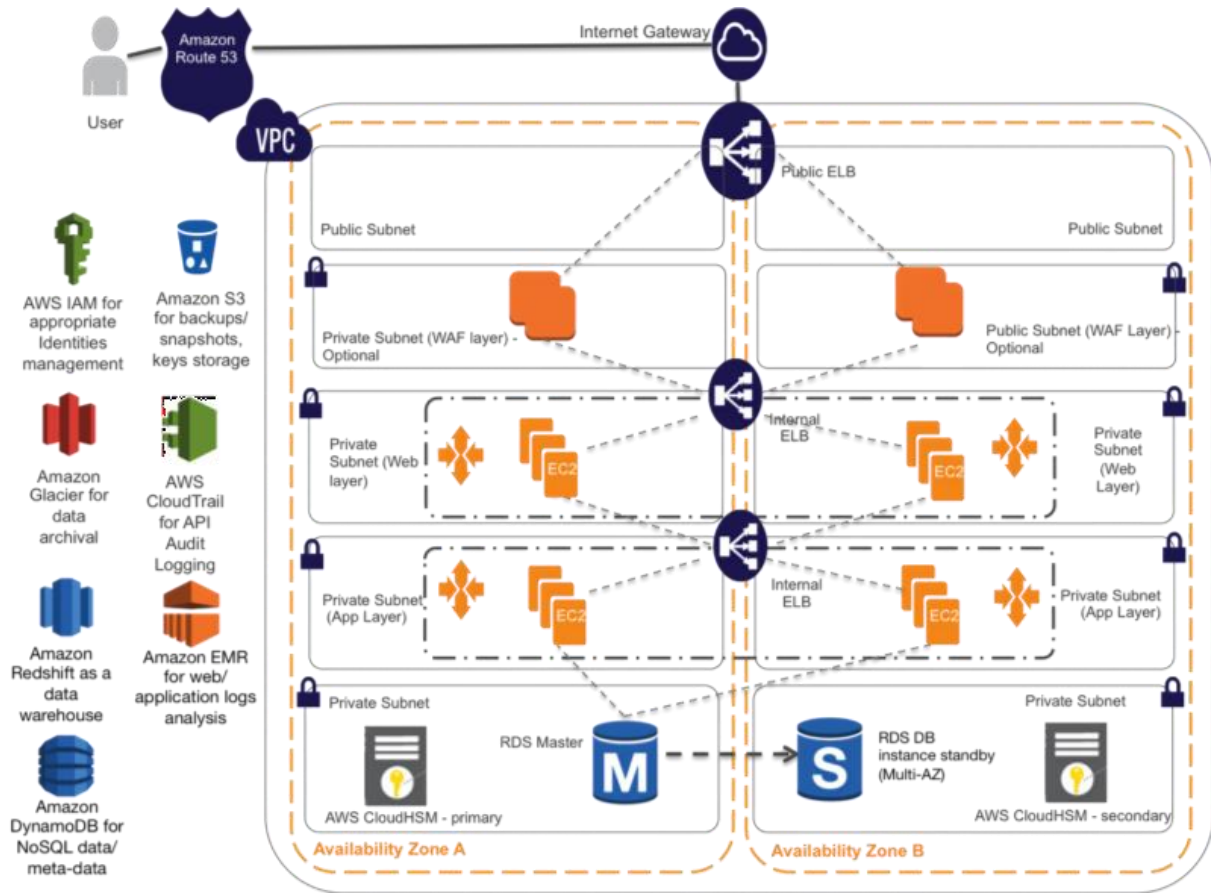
User

Amazon Route 53

Internet Gateway

VPC

Public ELB

Public Subnet

Public Subnet

AWS IAM for appropriate Identities management

Amazon S3 for backups/ snapshots, keys storage

Private Subnet (WAF layer) - Optional

Public Subnet (WAF Layer) - Optional

Amazon Glacier for data archival

AWS CloudTrail for API Audit Logging

Private Subnet (Web layer)

EC2

Internal ELB

EC2

Private Subnet (Web Layer)

Amazon Redshift as a data warehouse

Amazon EMR for web/ application logs analysis

Private Subnet (App Layer)

EC2

Internal ELB

EC2

Private Subnet (App Layer)

Private Subnet

Private Subnet

Amazon DynamoDB for NoSQL data/ meta-data

RDS Master

M

S

RDS DB instance standby (Multi-AZ)

AWS CloudHSM - primary

AWS CloudHSM - secondary

Availability Zone A

Availability Zone B